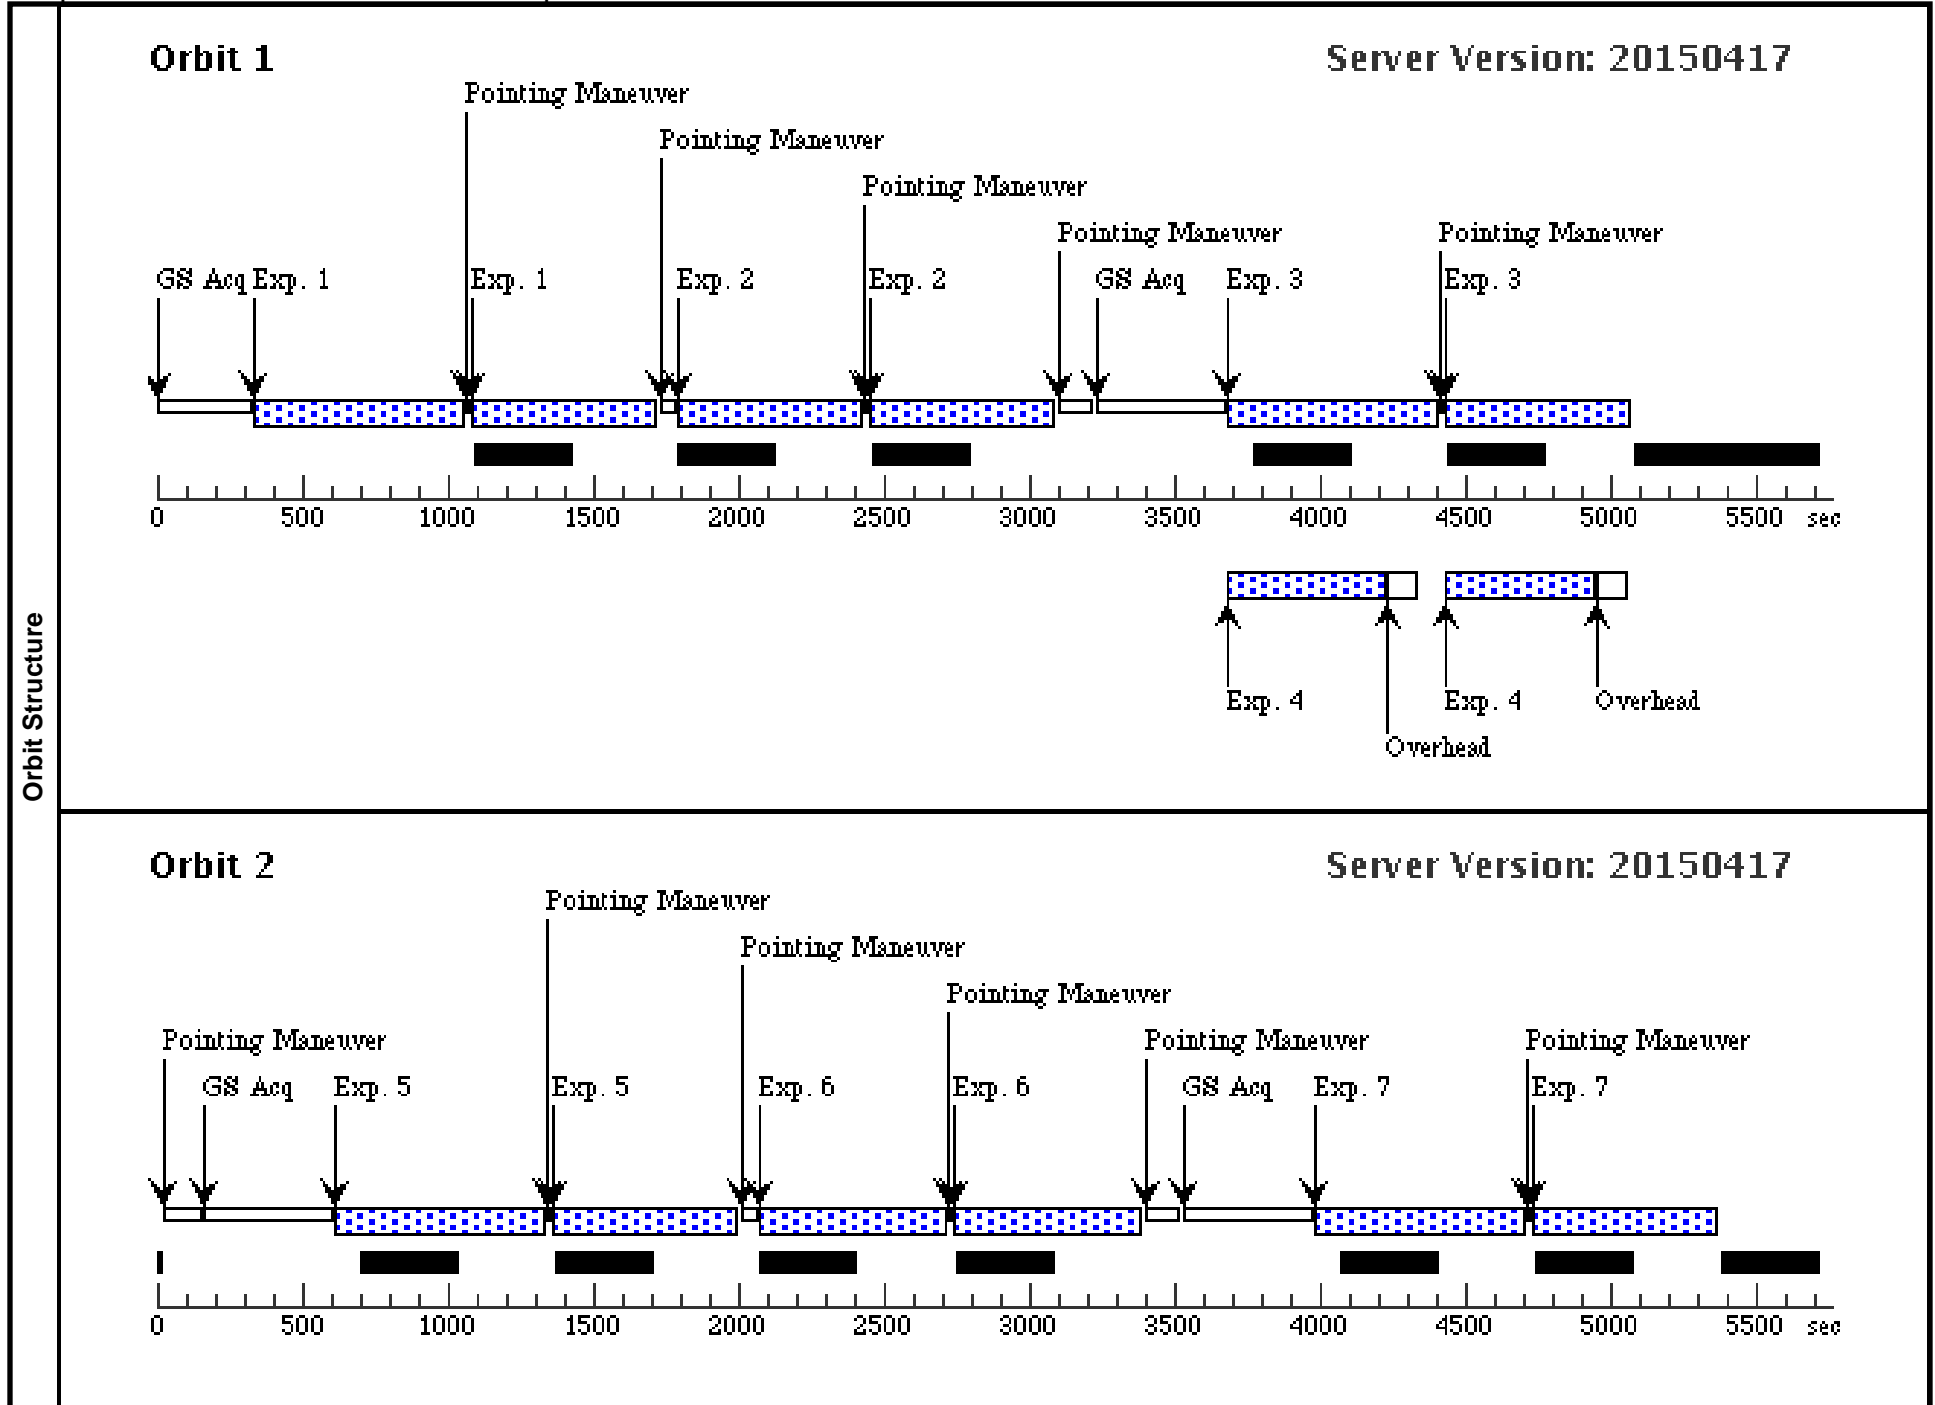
Orbit Structure

Orbit 1

Server Version: 20150417

Pointing Maneuver

Pointing Maneuver

Pointing Maneuver

Pointing Maneuver

Pointing Maneuver

GS Acq Exp. 1

Exp. 1

Exp. 2

Exp. 2

GS Acq

Exp. 3

Exp. 3

0 500 1000 1500 2000 2500 3000 3500 4000 4500 5000 5500 sec

Exp. 4

Overhead

Exp. 4

Overhead

Orbit 2

Server Version: 20150417

Pointing Maneuver

Pointing Maneuver

Pointing Maneuver

Pointing Maneuver

GS Acq

Exp. 5

Exp. 5

Exp. 6

Exp. 6

Pointing Maneuver

GS Acq

Exp. 7

Pointing Maneuver

Exp. 7

0 500 1000 1500 2000 2500 3000 3500 4000 4500 5000 5500 sec